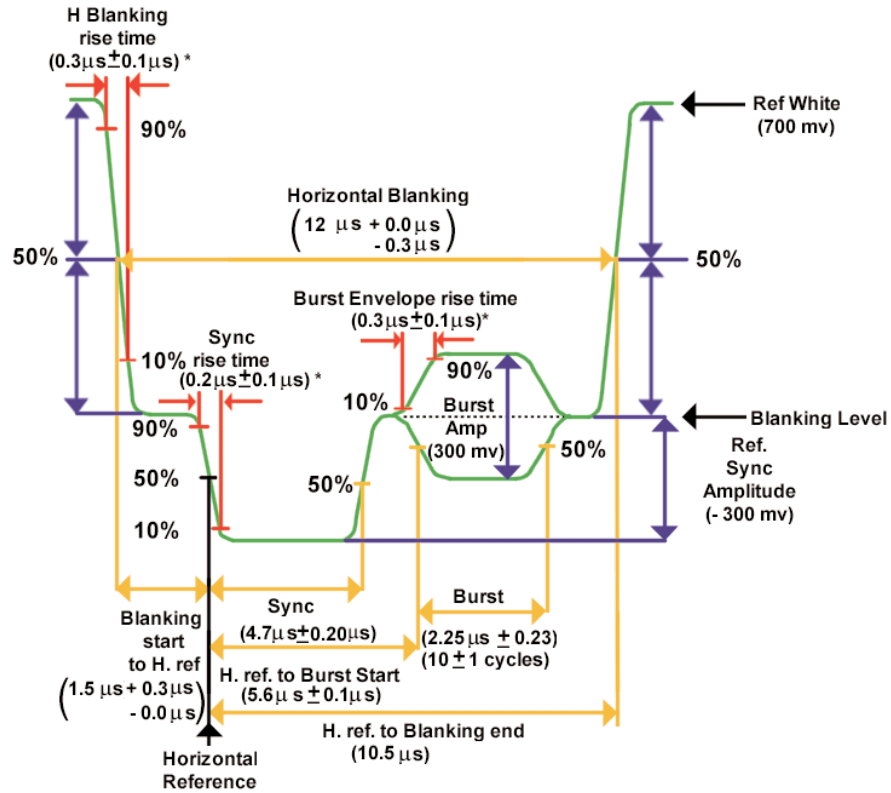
H Blanking rise time $(0.3\mu s \pm 0.1\mu s)$ *

90%

Ref White (700 mv)

Horizontal Blanking $\left(12\ \mu s \begin{array}{l} +0.0\mu s \\ -0.3\mu s \end{array}\right)$

50%

50%

Burst Envelope rise time $(0.3\mu s \pm 0.1\mu s)$*

Sync rise time $(0.2\mu s \pm 0.1\mu s)$ *

10%

90%

10%

Burst Amp (300 mv)

Blanking Level

90%

50%

Ref. Sync Amplitude (- 300 mv)

50%

50%

10%

Blanking start to H. ref $\left(1.5\ \mu s \begin{array}{l} +0.3\mu s \\ -0.0\mu s \end{array}\right)$

Sync $(4.7\mu s \pm 0.20\mu s)$

Burst $(2.25\ \mu s\ \pm 0.23)$ $(10 \pm 1$ cycles)

H. ref. to Burst Start $(5.6\mu\ s \pm 0.1\mu s)$

H. ref. to Blanking end $(10.5\ \mu s)$

Horizontal Reference